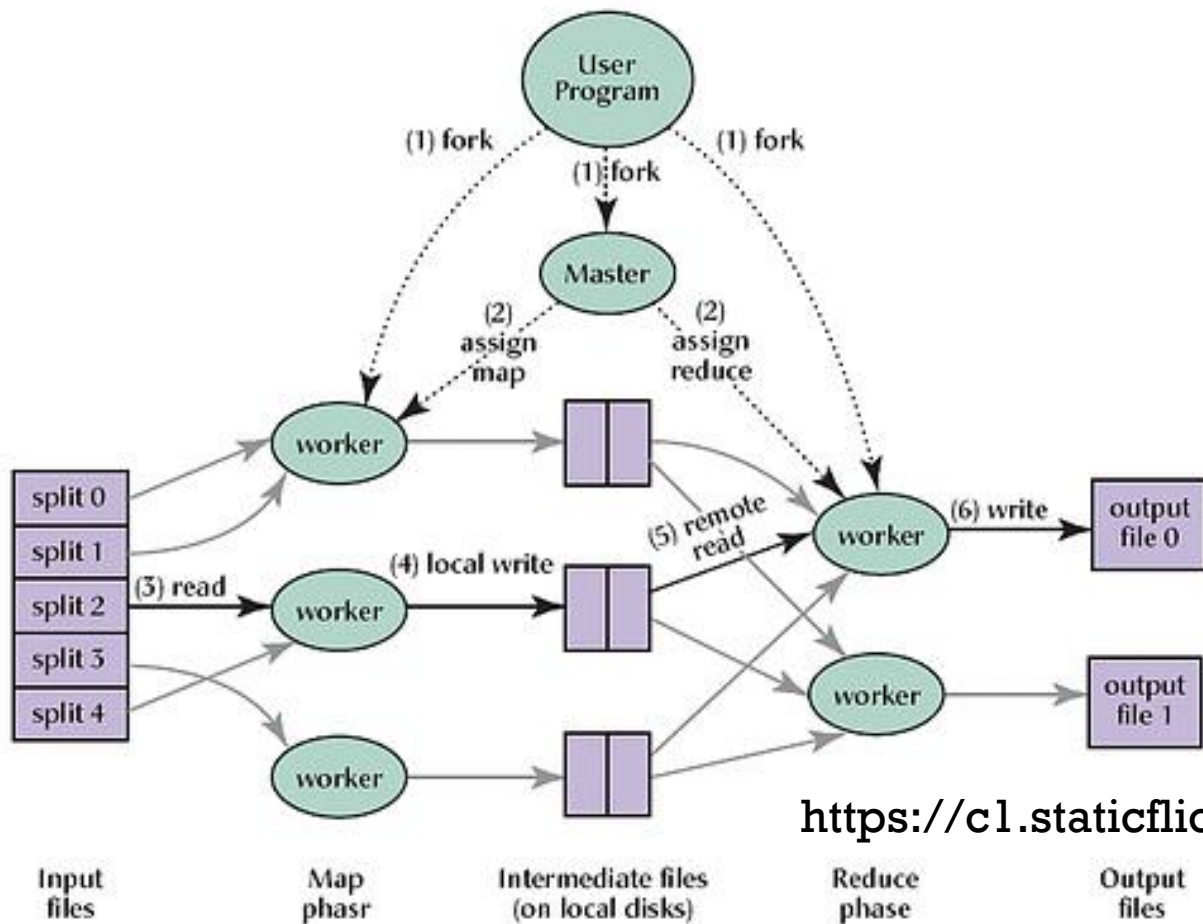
User Program

(1) fork

(1) fork

(1) fork

Master

(2) assign map

(2) assign reduce

worker

split 0

split 1

split 2

split 3

split 4

(3) read

worker

(4) local write

(5) remote read

worker

(6) write

output file 0

worker

output file 1

worker

https://c1.staticflic

Input files

Map phasr

Intermediate files (on local disks)

Reduce phase

Output files